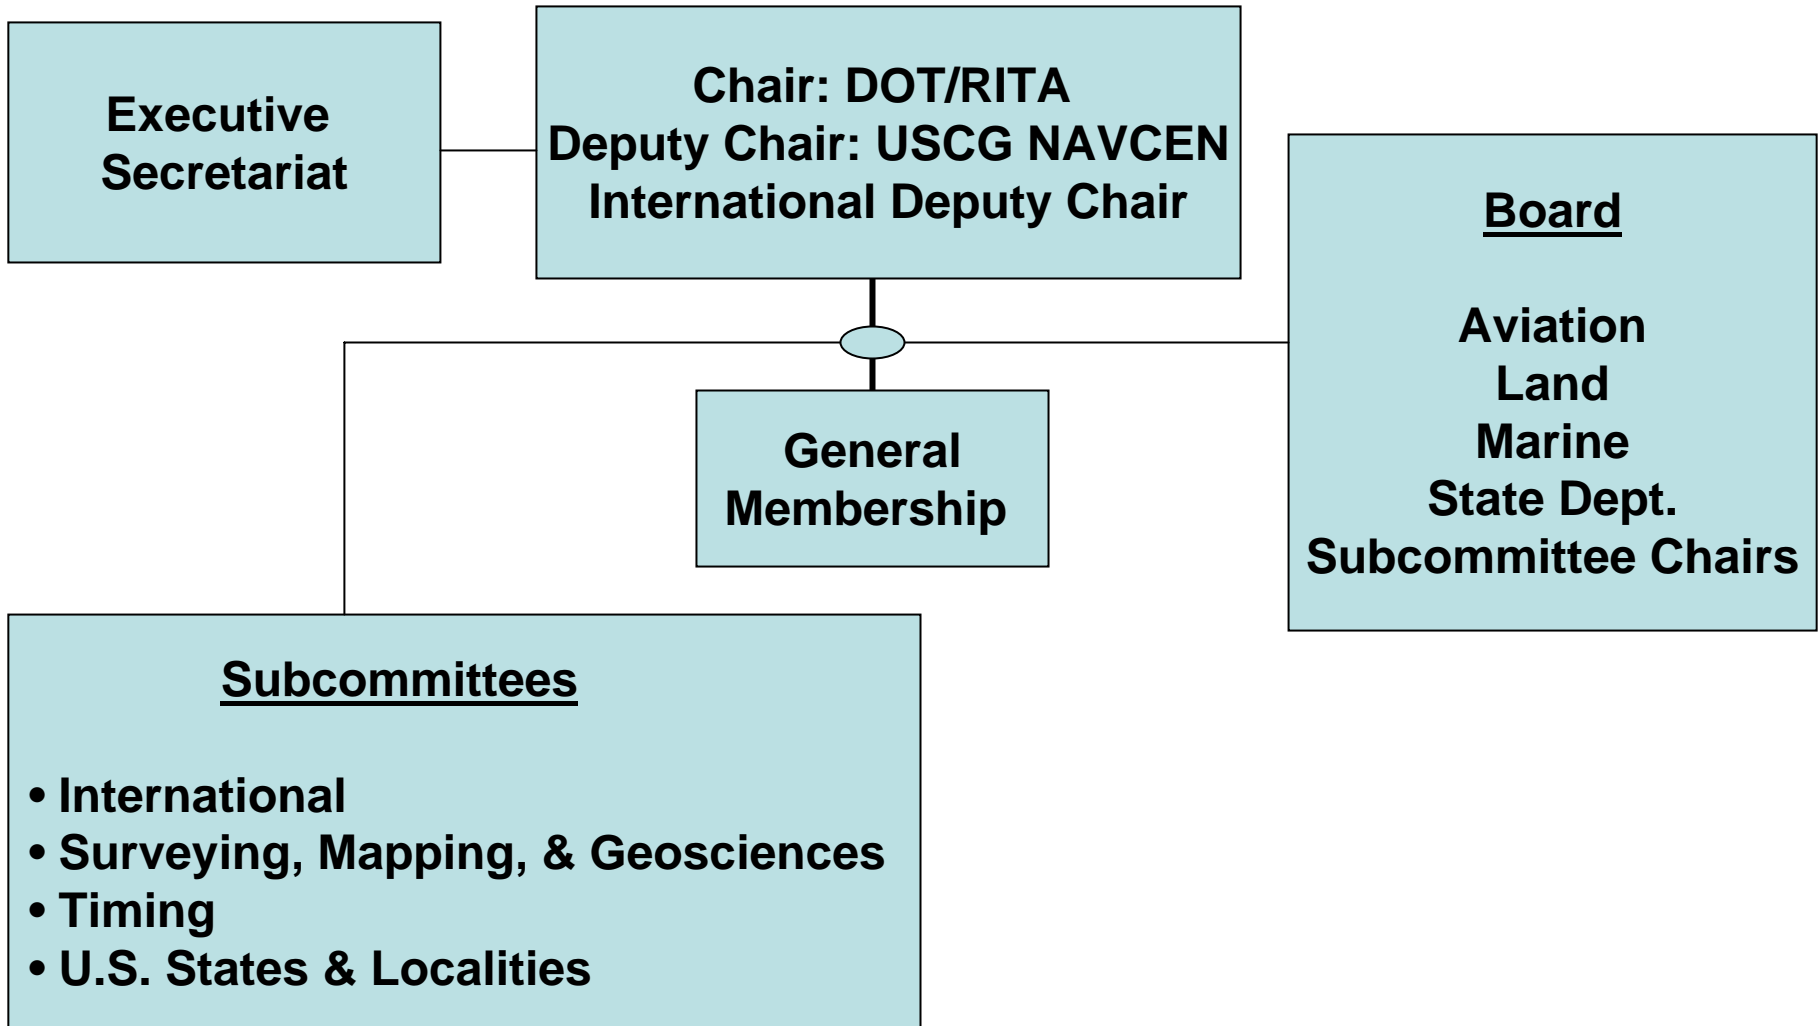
Executive Secretariat

Chair: DOT/RITA
Deputy Chair: USCG NAVCEN
International Deputy Chair

Board

Aviation
Land
Marine
State Dept.
Subcommittee Chairs

General Membership

Subcommittees

• International
• Surveying, Mapping, & Geosciences
• Timing
• U.S. States & Localities